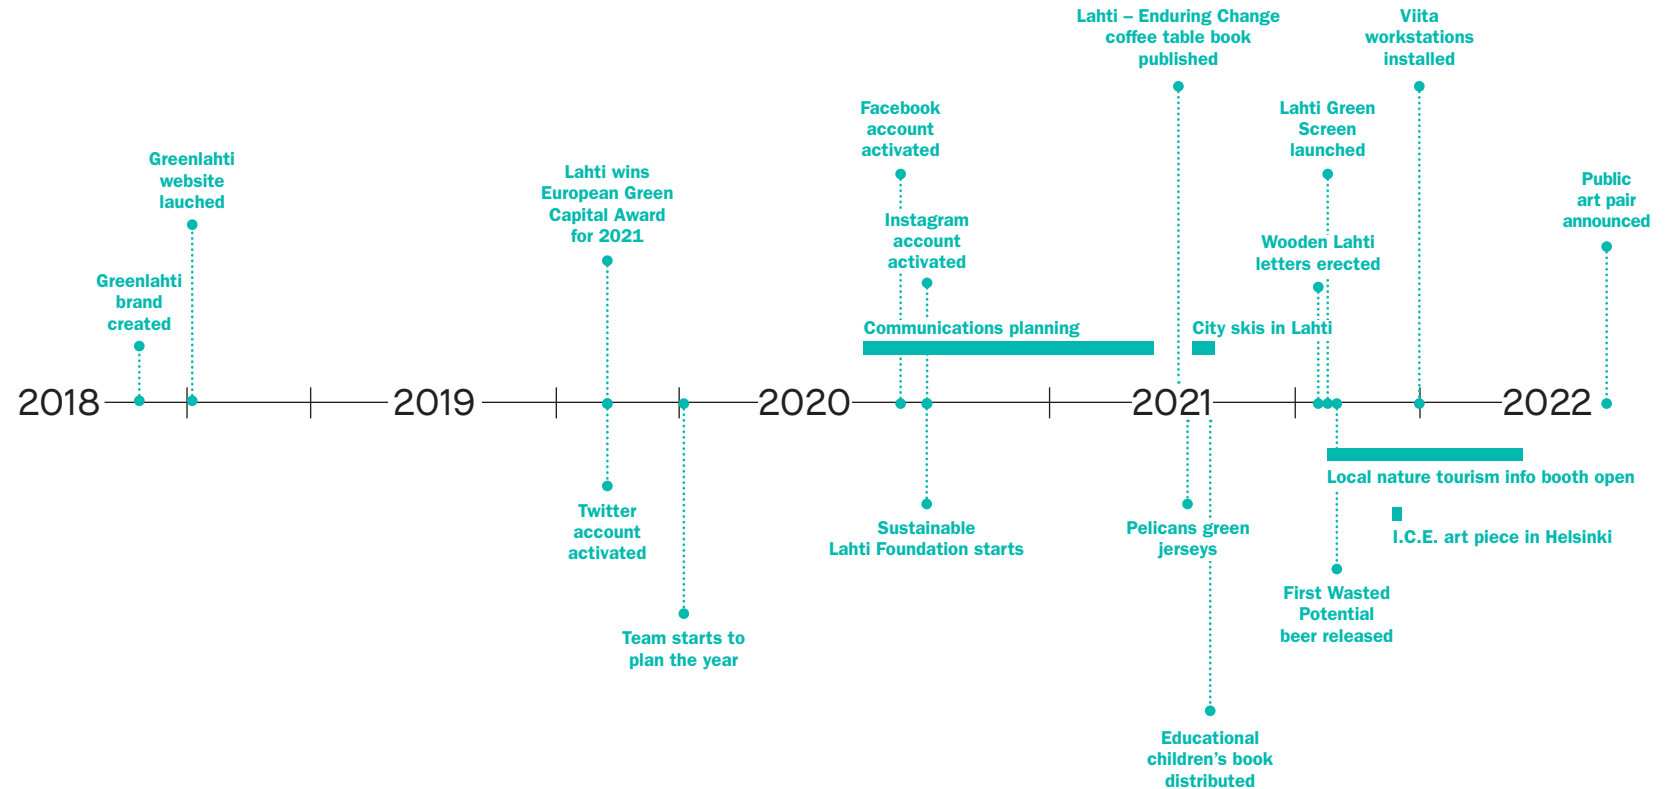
Lahti – Enduring Change coffee table book published

Viita workstations installed

Facebook account activated

Lahti Green Screen launched

Greenlahti website lauched

Lahti wins European Green Capital Award for 2021

Public art pair announced

Instagram account activated

Wooden Lahti letters erected

Greenlahti brand created

Communications planning

City skis in Lahti

2018

2019

2020

2021

2022

Local nature tourism info booth open

I.C.E. art piece in Helsinki

Twitter account activated

Sustainable Lahti Foundation starts

Pelicans green jerseys

First Wasted Potential beer released

Team starts to plan the year

Educational children's book distributed